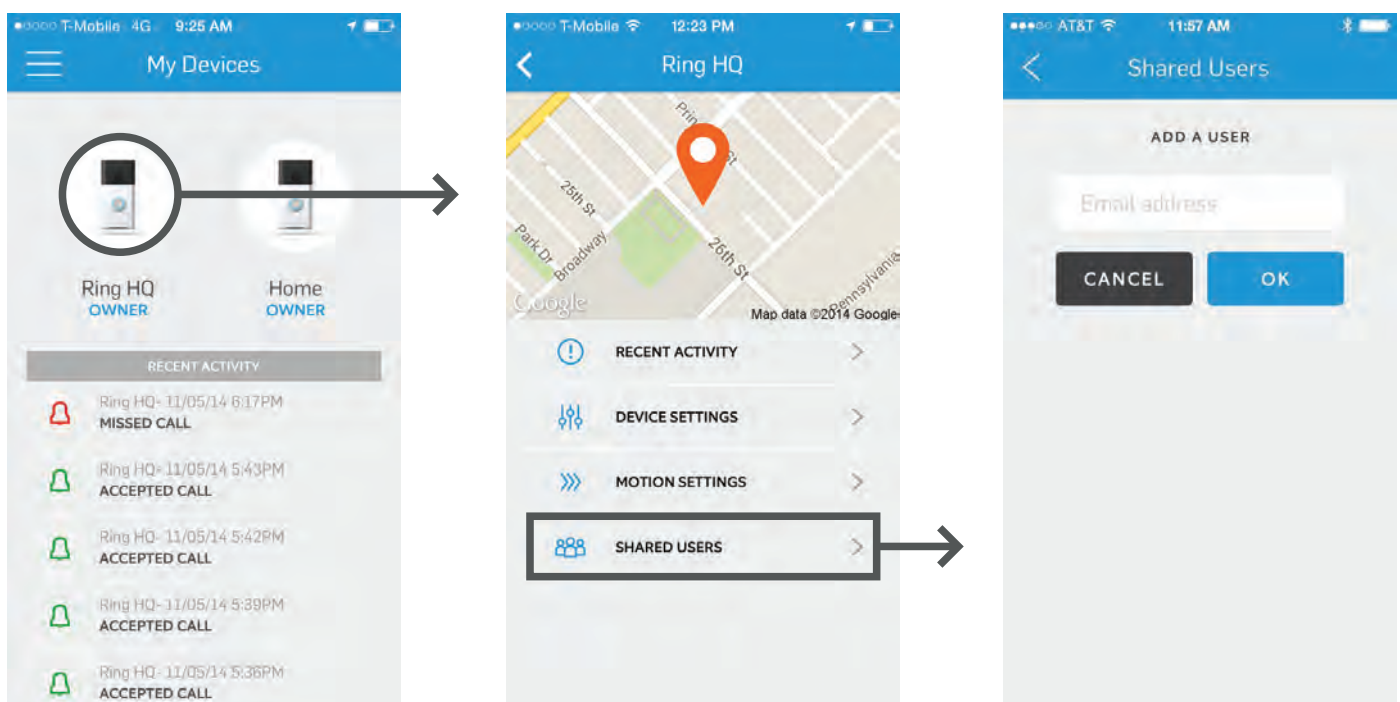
T-Mobile 4G 9:25 AM

My Devices

Ring HQ
OWNER

Home
OWNER

RECENT ACTIVITY

Ring HQ- 11/05/14 6:17PM
MISSED CALL

Ring HQ- 11/05/14 5:43PM
ACCEPTED CALL

Ring HQ- 11/05/14 5:42PM
ACCEPTED CALL

Ring HQ- 11/05/14 5:39PM
ACCEPTED CALL

Ring HQ- 11/05/14 5:36PM
ACCEPTED CALL

T-Mobile 12:23 PM

Ring HQ

Prin St
25th St
Park Dr
Broadway
26th St
Pennsylvania
Google
Map data ©2014 Google

RECENT ACTIVITY

DEVICE SETTINGS

MOTION SETTINGS

SHARED USERS

AT&T 11:57 AM

Shared Users

ADD A USER

Email address

CANCEL

OK